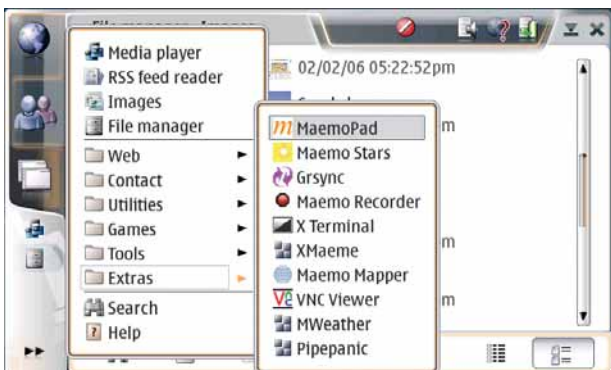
Media player
RSS feed reader
Images
File manager
Web
Contact
Utilities
Games
Tools
Extras
Search
Help

02/02/06 05:22:52pm
m
m
m
m

MaemoPad
Maemo Stars
Grsync
Maemo Recorder
X Terminal
XMaeme
Maemo Mapper
VNC Viewer
MWeather
Pipepanic